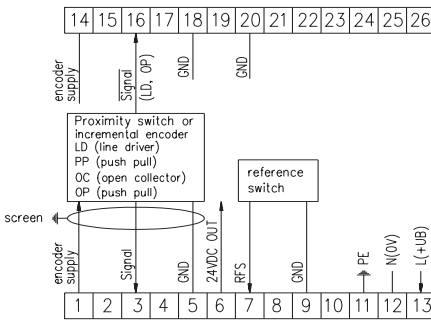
| 14 | 15 | 16 | 17 | 18 | 19 | 20 | 21 | 22 | 23 | 24 | 25 | 26 |
|---|---|---|---|---|---|---|---|---|---|---|---|---|

encoder supply

$\overline{\text{Signal}}$ (LD, OP)

GND

GND

Proximity switch or
incremental encoder
LD (line driver)
PP (push pull)
OC (open collector)
OP (push pull)

reference switch

screen

encoder supply

Signal

GND

24VDC OUT

RFS

GND

PE

N(0V)

L(+UB)

| 1 | 2 | 3 | 4 | 5 | 6 | 7 | 8 | 9 | 10 | 11 | 12 | 13 |
|---|---|---|---|---|---|---|---|---|---|---|---|---|